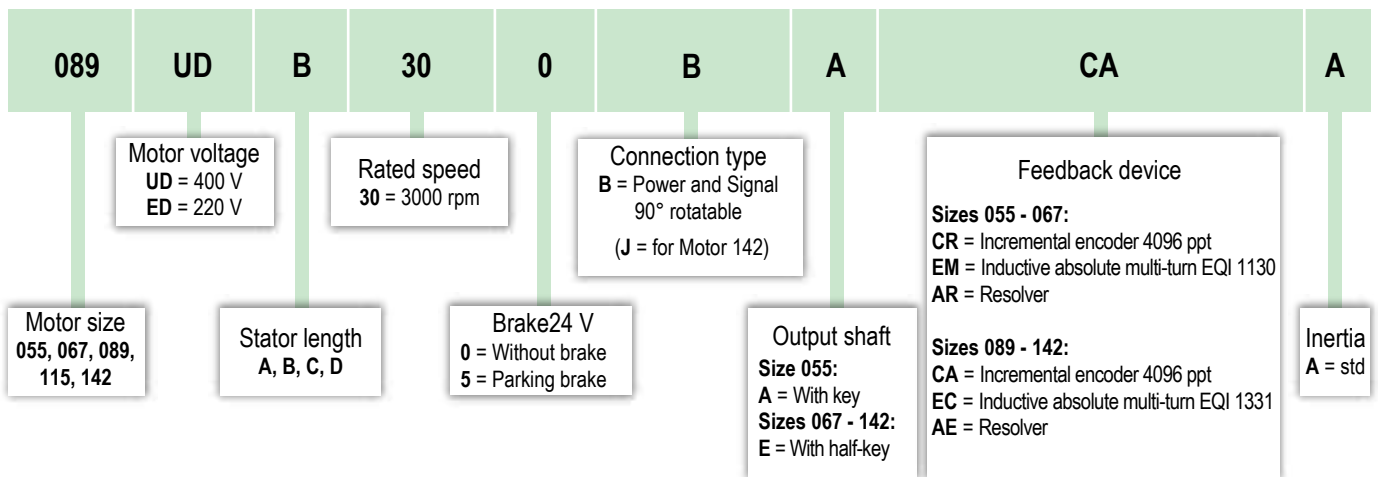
| 089 | UD | B | 30 | 0 | B | A | CA | A |
|---|---|---|---|---|---|---|---|---|

Motor voltage
**UD** = 400 V
**ED** = 220 V

Rated speed
**30** = 3000 rpm

Connection type
**B** = Power and Signal 90° rotatable
(**J** = for Motor 142)

Feedback device
**Sizes 055 - 067:**
**CR** = Incremental encoder 4096 ppt
**EM** = Inductive absolute multi-turn EQI 1130
**AR** = Resolver

**Sizes 089 - 142:**
**CA** = Incremental encoder 4096 ppt
**EC** = Inductive absolute multi-turn EQI 1331
**AE** = Resolver

Motor size
**055, 067, 089, 115, 142**

Stator length
**A, B, C, D**

Brake24 V
**0** = Without brake
**5** = Parking brake

Output shaft
**Size 055:**
**A** = With key
**Sizes 067 - 142:**
**E** = With half-key

Inertia
**A** = std